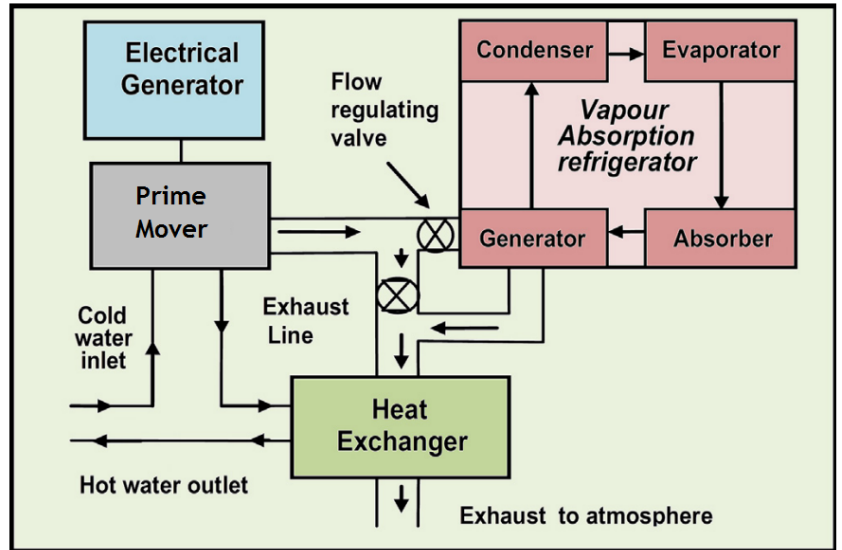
Electrical Generator

Prime Mover

Flow regulating valve

Condenser

Evaporator

Vapour Absorption refrigerator

Generator

Absorber

Cold water inlet

Exhaust Line

Heat Exchanger

Hot water outlet

Exhaust to atmosphere